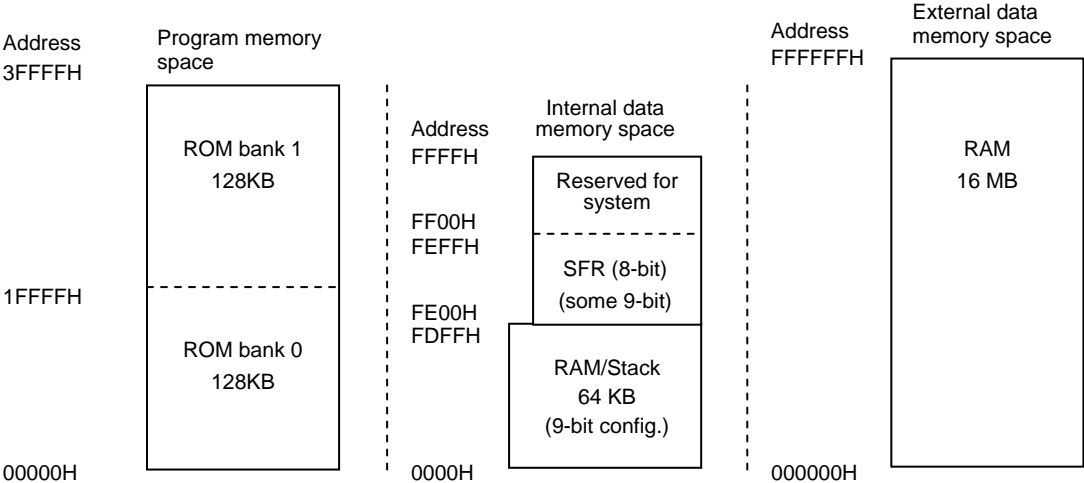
Address
3FFFFH

Program memory space

ROM bank 1
128KB

1FFFFH

ROM bank 0
128KB

00000H

Address
FFFFH

Internal data memory space

Reserved for system

FF00H
FEFFH

SFR (8-bit)
(some 9-bit)

FE00H
FDFFH

RAM/Stack
64 KB
(9-bit config.)

0000H

Address
FFFFFFH

External data memory space

RAM
16 MB

000000H